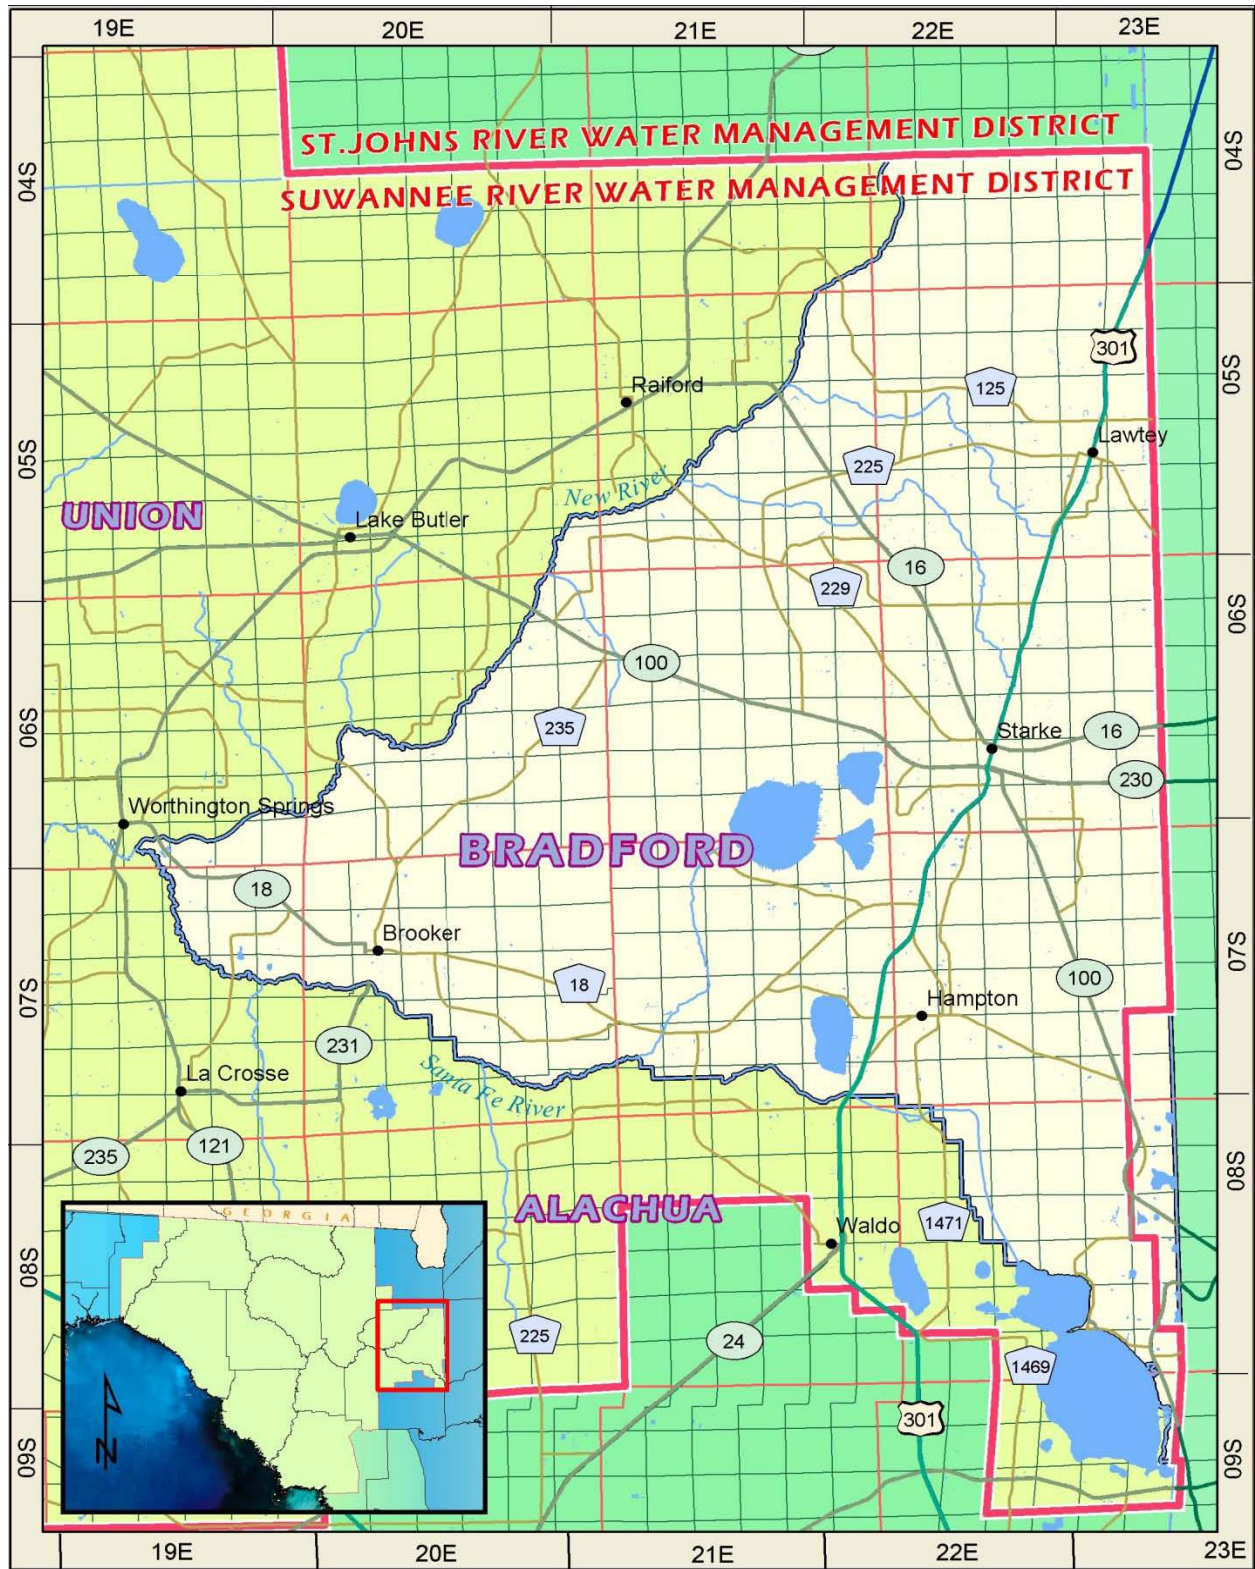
19E 20E 21E 22E 23E

04S 05S 06S 07S 08S 09S

04S 05S 06S 07S 08S 09S

ST.JOHNS RIVER WATER MANAGEMENT DISTRICT

SUWANNEE RIVER WATER MANAGEMENT DISTRICT

301

125

Raiford

Lawtey

225

New River

UNION

Lake Butler

16

229

100

235

Starke

16

230

Worthington Springs

BRADFORD

18

Brooker

18

100

Hampton

231

La Crosse

Santa Fe River

235

121

GEORGIA

ALACHUA

Waldo

1471

225

24

1469

301

N

19E 20E 21E 22E 23E